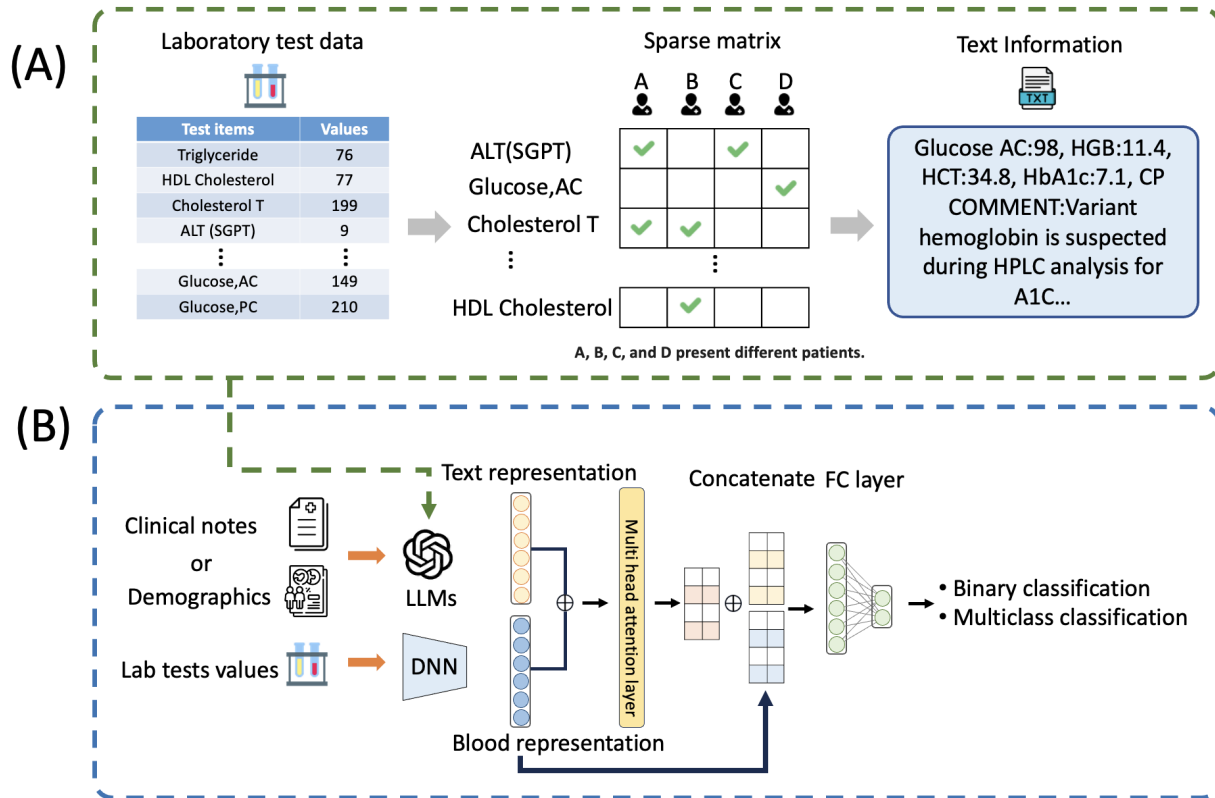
(A)

Laboratory test data

| Test items | Values |
|---|---|
| Triglyceride | 76 |
| HDL Cholesterol | 77 |
| Cholesterol T | 199 |
| ALT (SGPT) | 9 |
| ⋮ | ⋮ |
| Glucose,AC | 149 |
| Glucose,PC | 210 |

Sparse matrix

A B C D

ALT(SGPT)
Glucose,AC
Cholesterol T
⋮
HDL Cholesterol

A, B, C, and D present different patients.

Text Information

TXT

Glucose AC:98, HGB:11.4, HCT:34.8, HbA1c:7.1, CP COMMENT:Variant hemoglobin is suspected during HPLC analysis for A1C...

(B)

Text representation

Concatenate FC layer

Clinical notes or Demographics

LLMs

Multi head attention layer

• Binary classification
• Multiclass classification

Lab tests values

DNN

Blood representation